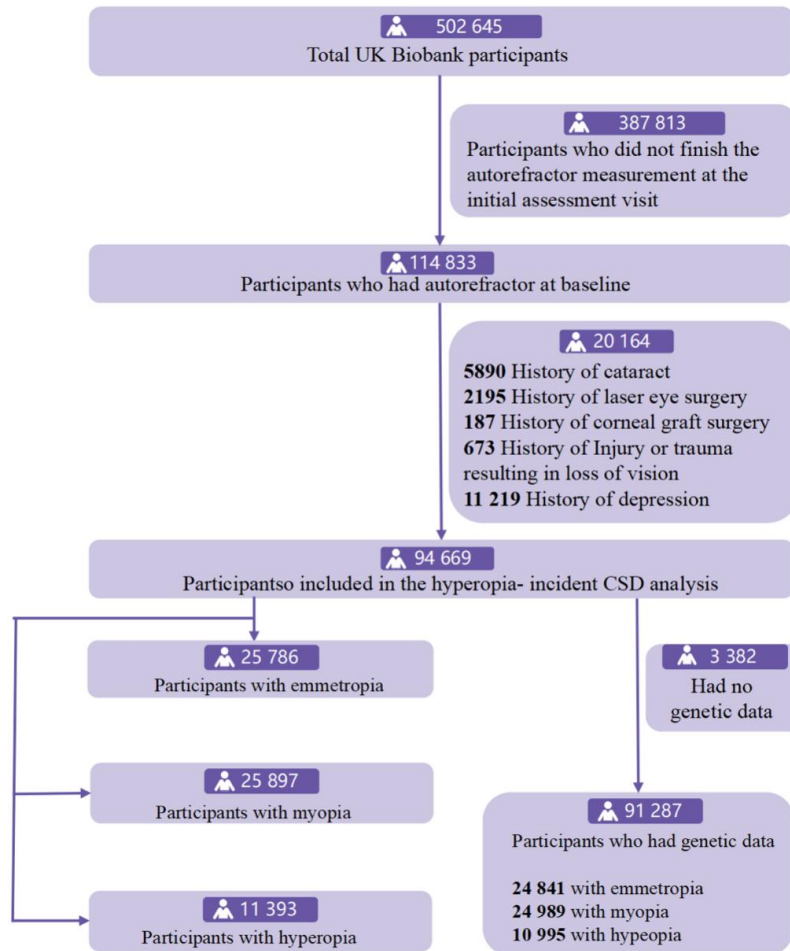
502 645
Total UK Biobank participants

387 813
Participants who did not finish the autorefractor measurement at the initial assessment visit

114 833
Participants who had autorefractor at baseline

20 164
**5890** History of cataract
**2195** History of laser eye surgery
**187** History of corneal graft surgery
**673** History of Injury or trauma resulting in loss of vision
**11 219** History of depression

94 669
Participantso included in the hyperopia- incident CSD analysis

25 786
Participants with emmetropia

3 382
Had no genetic data

25 897
Participants with myopia

91 287
Participants who had genetic data

**24 841** with emmetropia
**24 989** with myopia
**10 995** with hypeopia

11 393
Participants with hyperopia